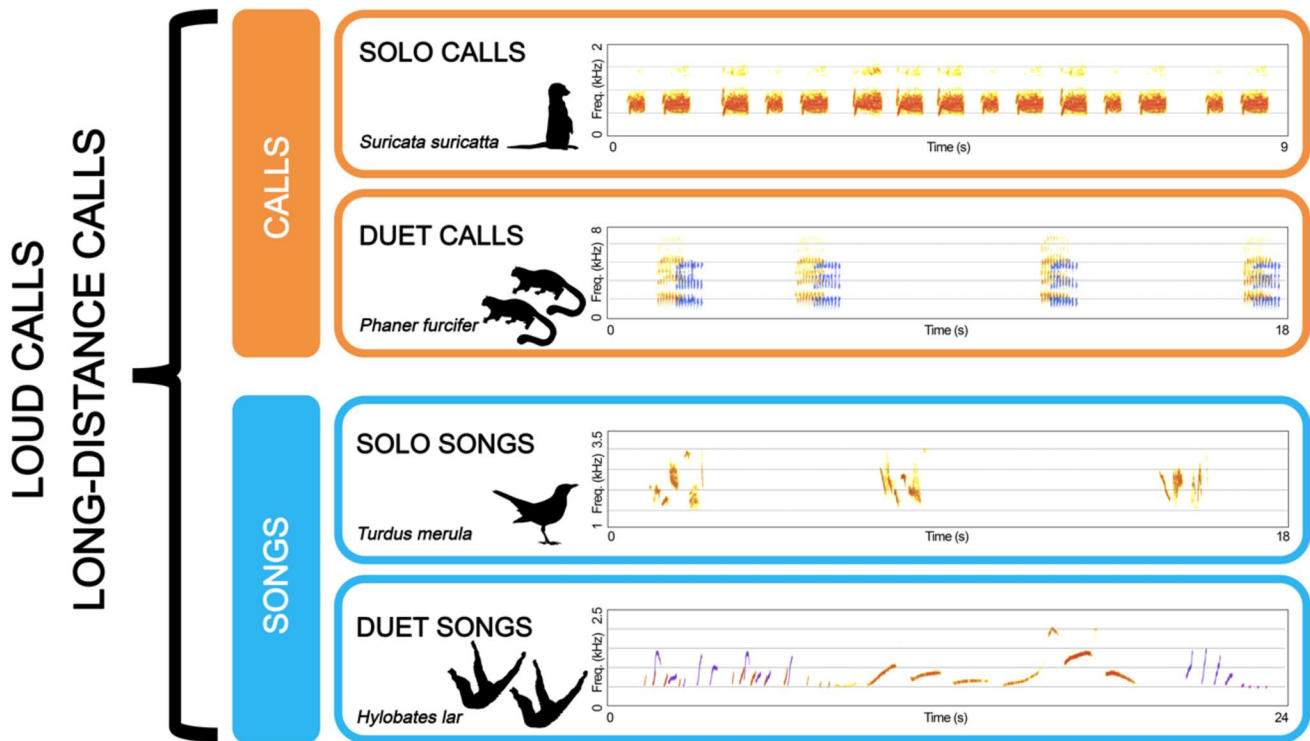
LOUD CALLS
LONG-DISTANCE CALLS

CALLS

SOLO CALLS
Suricata suricatta
Freq. (kHz) 2 0
0 Time (s) 9

DUET CALLS
Phaner furcifer
Freq. (kHz) 8 0
0 Time (s) 18

SONGS

SOLO SONGS
Turdus merula
Freq. (kHz) 3.5 1
0 Time (s) 18

DUET SONGS
Hylobates lar
Freq. (kHz) 2.5 0
0 Time (s) 24